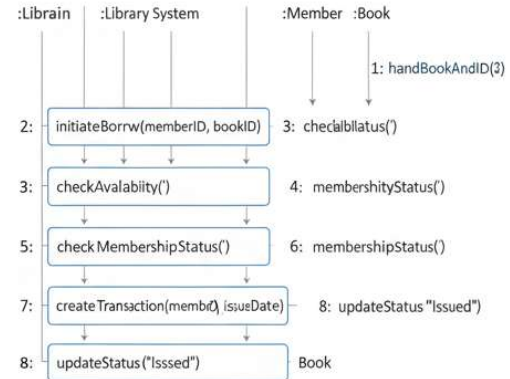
:Librain :Library System :Member :Book

1: handBookAndID(3)

2: initiateBorrw(memberID, bookID) 3: checlablltatus(')

3: checkAvalabiity(') 4: membershityStatus(')

5: check MembershipStatus(') 6: membershipStatus(')

7: createTransaction(membr0, issueDate) 8: updateStatus "Issued")

8: updateStatus ("Isssed") Book